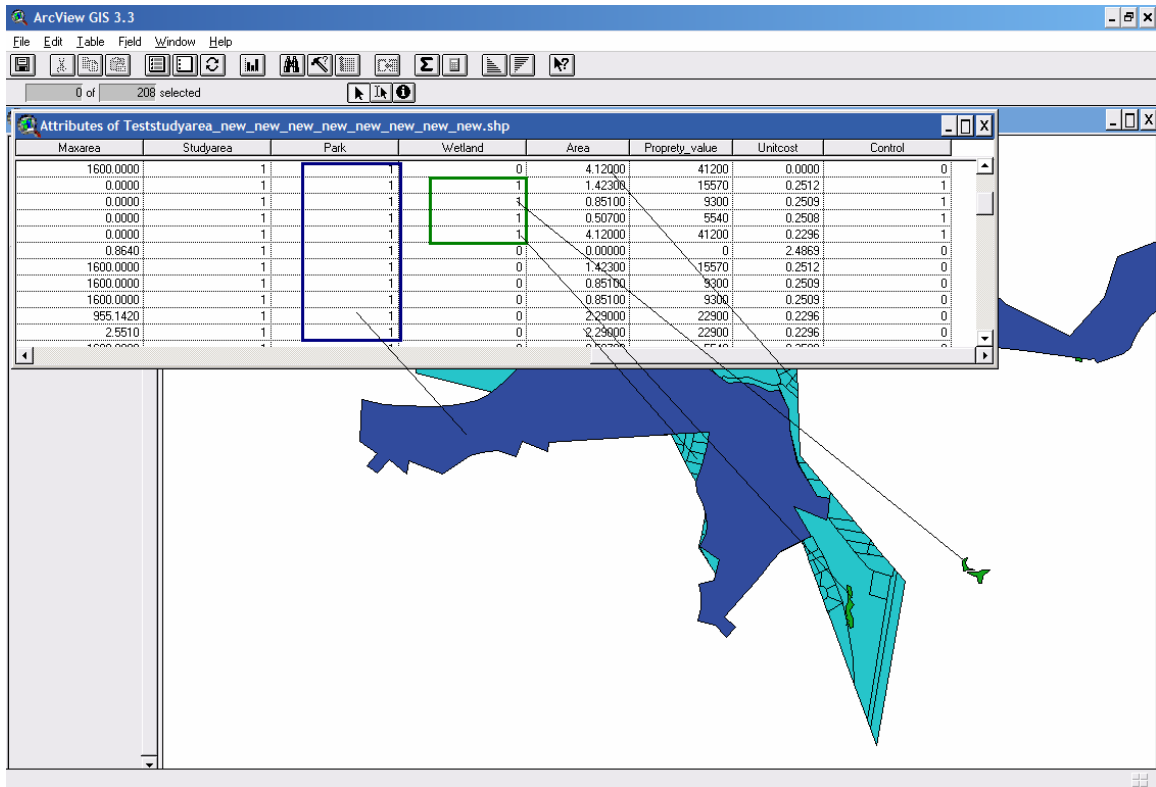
ArcView GIS 3.3

File Edit Table Field Window Help

0 of 208 selected

Attributes of Teststudyarea_new_new_new_new_new_new_new_new.shp

| Maxarea | Studyarea | Park | Wetland | Area | Proprety_value | Unitcost | Control |
|---|---|---|---|---|---|---|---|
| 1600.0000 | 1 | 1 | 0 | 4.12000 | 41200 | 0.0000 | 0 |
| 0.0000 | 1 | 1 | 1 | 1.42300 | 15570 | 0.2512 | 1 |
| 0.0000 | 1 | 1 | 1 | 0.85100 | 9300 | 0.2509 | 1 |
| 0.0000 | 1 | 1 | 1 | 0.50700 | 5540 | 0.2508 | 1 |
| 0.0000 | 1 | 1 | 1 | 4.12000 | 41200 | 0.2296 | 1 |
| 0.8640 | 1 | 1 | 0 | 0.00000 | 0 | 2.4869 | 0 |
| 1600.0000 | 1 | 1 | 0 | 1.42300 | 15570 | 0.2512 | 0 |
| 1600.0000 | 1 | 1 | 0 | 0.85100 | 9300 | 0.2509 | 0 |
| 1600.0000 | 1 | 1 | 0 | 0.85100 | 9300 | 0.2509 | 0 |
| 955.1420 | 1 | 1 | 0 | 2.29000 | 22900 | 0.2296 | 0 |
| 2.5510 | 1 | 1 | 0 | 2.29000 | 22900 | 0.2296 | 0 |